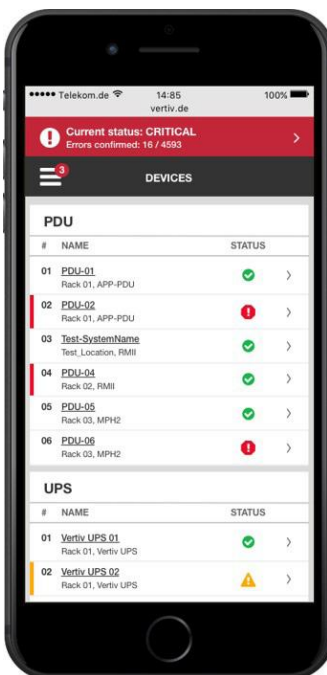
••••• Telekom.de 14:85 100%
vertiv.de

Current status: CRITICAL
Errors confirmed: 16 / 4593

3
DEVICES

PDU

| # | NAME | STATUS |
|---|---|---|
| 01 | PDU-01 Rack 01, APP-PDU | |
| 02 | PDU-02 Rack 01, APP-PDU | |
| 03 | Test-SystemName Test_Location, RMII | |
| 04 | PDU-04 Rack 02, RMII | |
| 05 | PDU-05 Rack 03, MPH2 | |
| 06 | PDU-06 Rack 03, MPH2 | |

UPS

| # | NAME | STATUS |
|---|---|---|
| 01 | Vertiv UPS 01 Rack 01, Vertiv UPS | |
| 02 | Vertiv UPS 02 Rack 01, Vertiv UPS | |